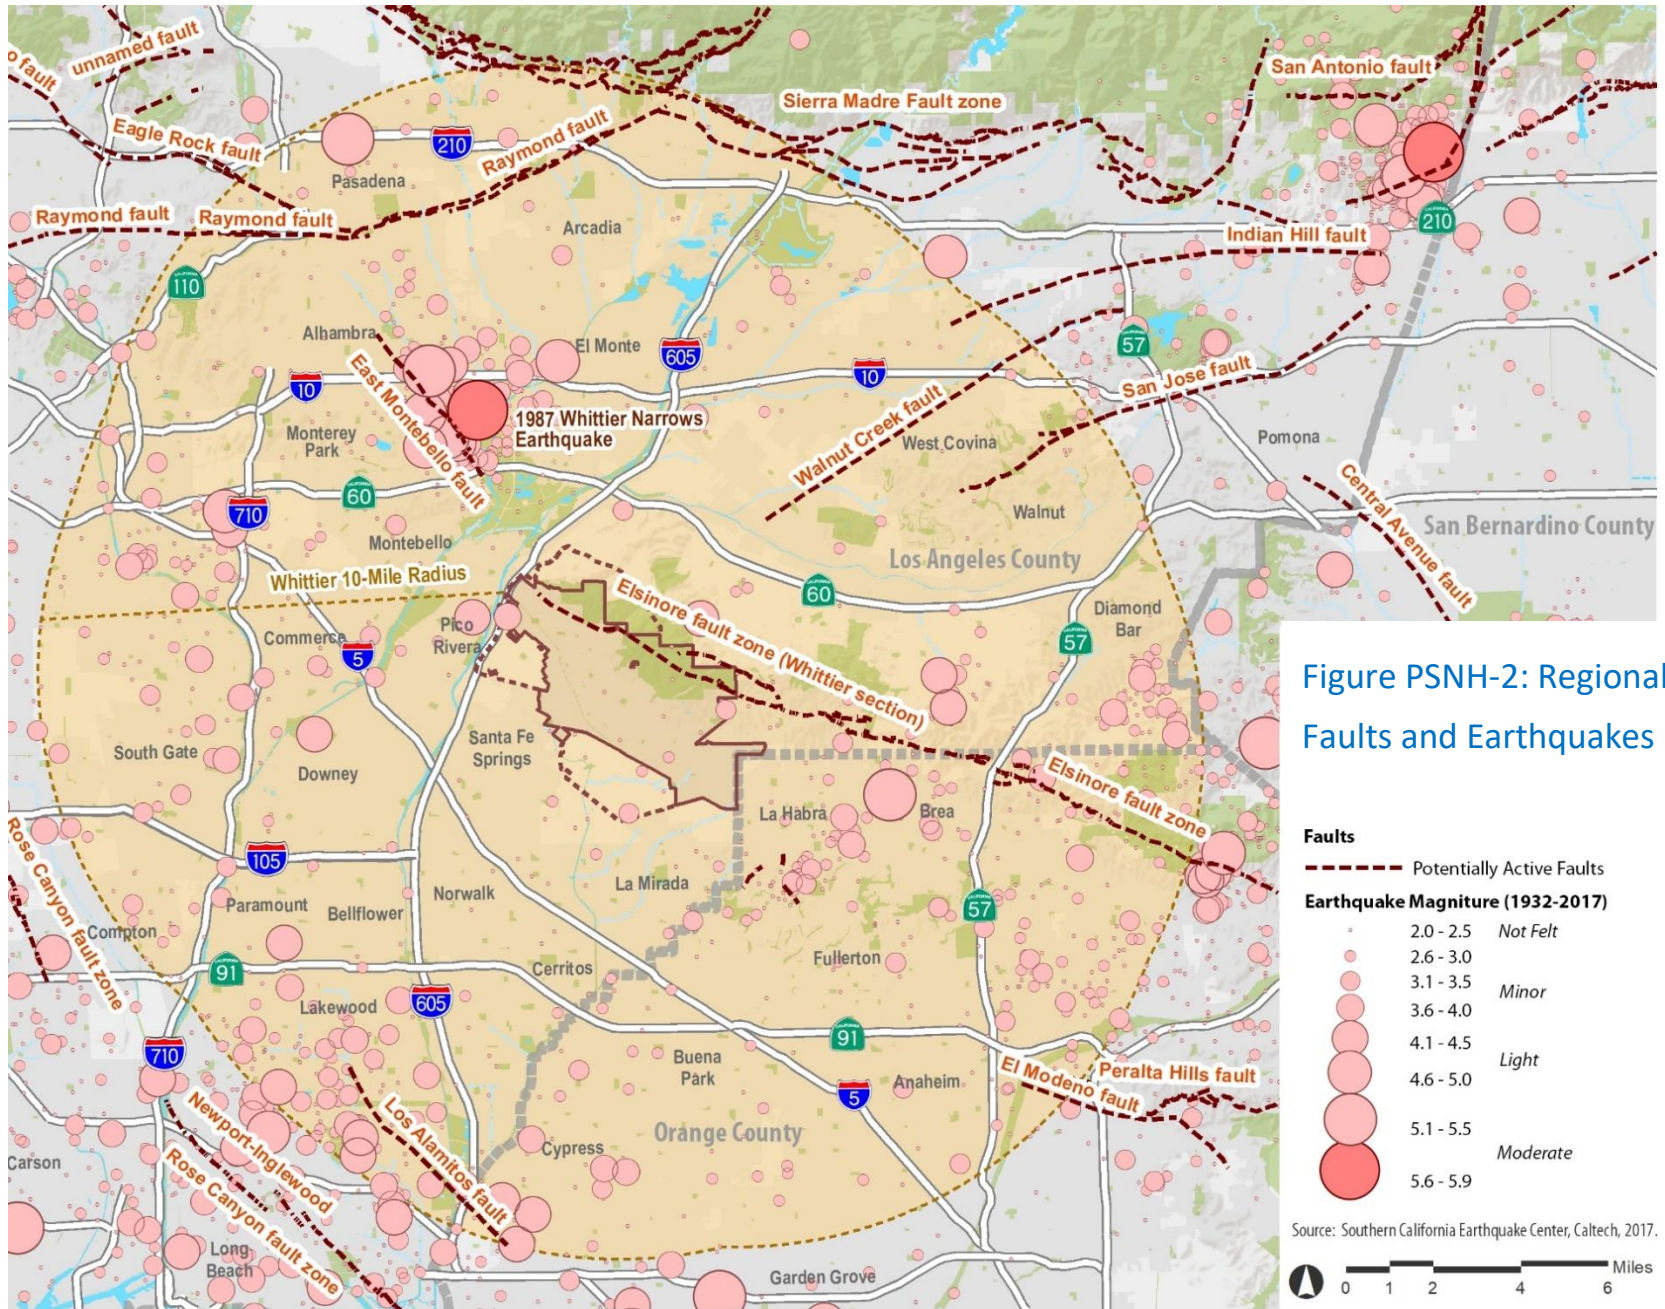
unnamed fault
o fault
Eagle Rock fault
Sierra Madre Fault zone
San Antonio fault
Raymond fault
210
Pasadena
Raymond fault
Raymond fault
Arcadia
Indian Hill fault
210
110
Alhambra
El Monte
605
57
10
10
San Jose fault
East Montebello fault
1987 Whittier Narrows Earthquake
Walnut Creek fault
West Covina
Pomona
Monterey Park
60
710
Walnut
Central Avenue fault
San Bernardino County
Montebello
Los Angeles County
Whittier 10-Mile Radius
Elsinore fault zone (Whittier section)
60
Diamond Bar
Commerce
Pico Rivera
5
57
South Gate
Santa Fe Springs
Downey
Elsinore fault zone
La Habra
Brea
Rose Canyon fault zone
105
Paramount
Bellflower
Norwalk
La Mirada
57
Compton
91
Cerritos
Fullerton
Lakewood
605
91
710
Buena Park
El Modeno fault
Peralta Hills fault
Anaheim
5
Newport-Inglewood
Los Alamitos fault
Orange County
Carson
Cypress
Rose Canyon fault zone
Long Beach
Garden Grove

Figure PSNH-2: Regional Faults and Earthquakes

Faults
Potentially Active Faults
Earthquake Magniture (1932-2017)
2.0 - 2.5 Not Felt
2.6 - 3.0
3.1 - 3.5
3.6 - 4.0 Minor
4.1 - 4.5
4.6 - 5.0 Light
5.1 - 5.5
5.6 - 5.9 Moderate

Source: Southern California Earthquake Center, Caltech, 2017.

Miles
0 1 2 4 6